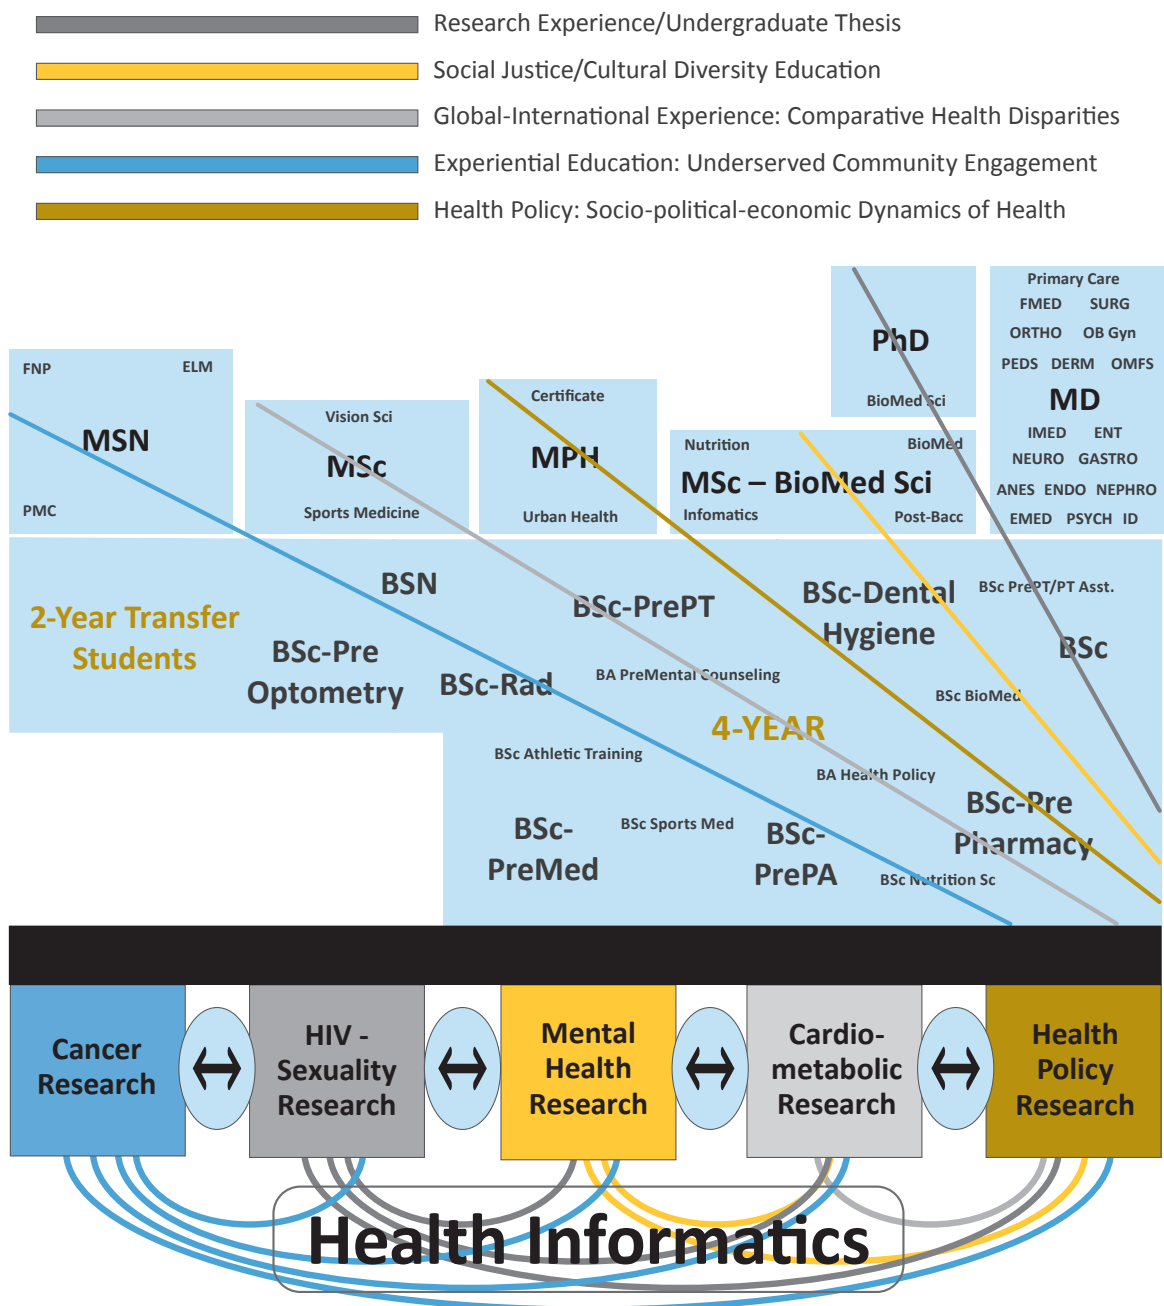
Research Experience/Undergraduate Thesis
Social Justice/Cultural Diversity Education
Global-International Experience: Comparative Health Disparities
Experiential Education: Underserved Community Engagement
Health Policy: Socio-political-economic Dynamics of Health

FNP
ELM
MSN
PMC

Vision Sci
MSc
Sports Medicine

Certificate
MPH
Urban Health

PhD
BioMed Sci

Nutrition
BioMed
MSc – BioMed Sci
Infomatics
Post-Bacc

Primary Care
FMED SURG
ORTHO OB Gyn
PEDS DERM OMFS
MD
IMED ENT
NEURO GASTRO
ANES ENDO NEPHRO
EMED PSYCH ID

2-Year Transfer Students
BSN
BSc-PrePT
BSc-Dental Hygiene
BSc PrePT/PT Asst.
BSc
BSc-Pre Optometry
BSc-Rad
BA PreMental Counseling
BSc BioMed
4-YEAR
BSc Athletic Training
BA Health Policy
BSc-Pre Pharmacy
BSc-PreMed
BSc Sports Med
BSc-PrePA
BSc Nutrition Sc

Cancer Research
↔
HIV - Sexuality Research
↔
Mental Health Research
↔
Cardio-metabolic Research
↔
Health Policy Research

Health Informatics